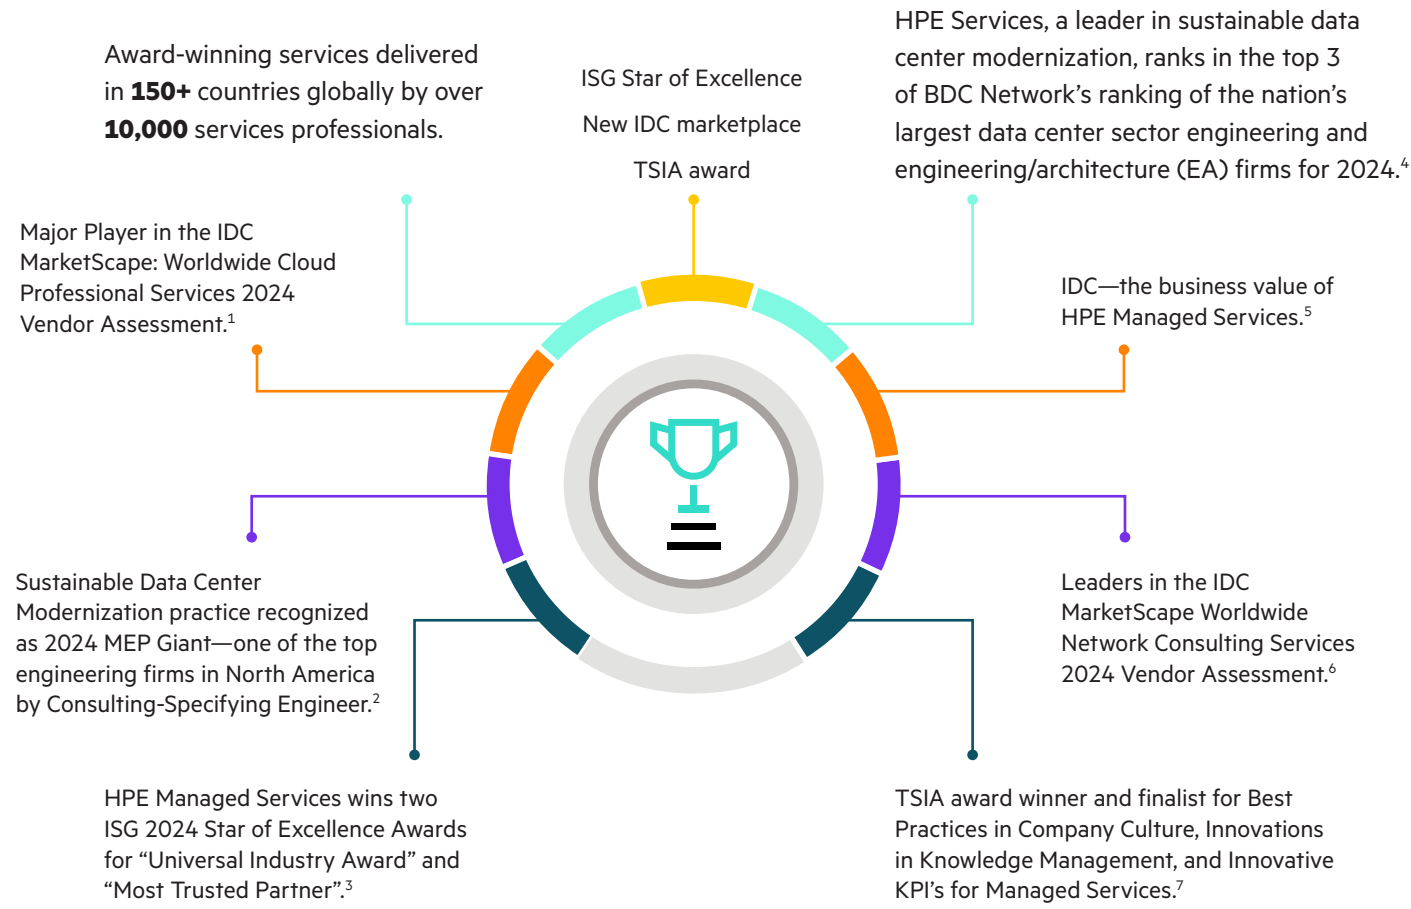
Award-winning services delivered in **150+** countries globally by over **10,000** services professionals.

ISG Star of Excellence

New IDC marketplace

TSIA award

HPE Services, a leader in sustainable data center modernization, ranks in the top 3 of BDC Network's ranking of the nation's largest data center sector engineering and engineering/architecture (EA) firms for 2024.$^4$

Major Player in the IDC MarketScape: Worldwide Cloud Professional Services 2024 Vendor Assessment.$^1$

IDC—the business value of HPE Managed Services.$^5$

Sustainable Data Center Modernization practice recognized as 2024 MEP Giant—one of the top engineering firms in North America by Consulting-Specifying Engineer.$^2$

Leaders in the IDC MarketScape Worldwide Network Consulting Services 2024 Vendor Assessment.$^6$

HPE Managed Services wins two ISG 2024 Star of Excellence Awards for "Universal Industry Award" and "Most Trusted Partner".$^3$

TSIA award winner and finalist for Best Practices in Company Culture, Innovations in Knowledge Management, and Innovative KPI's for Managed Services.$^7$